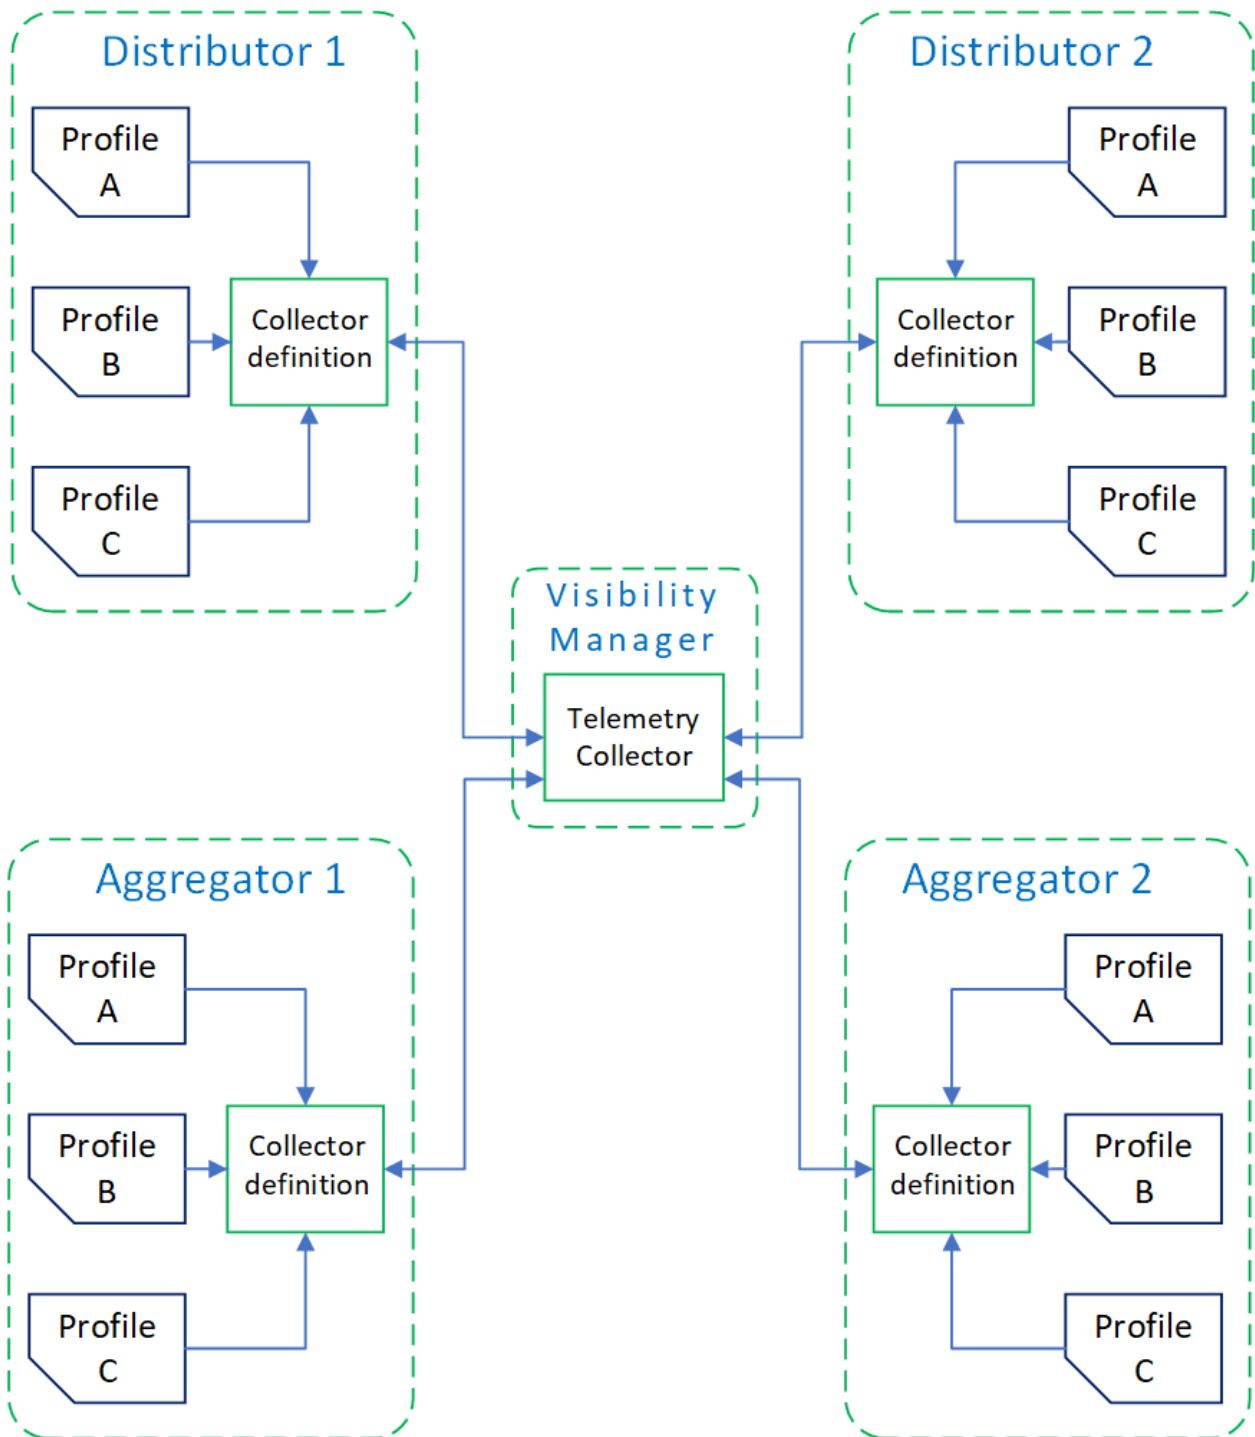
Distributor 1

Profile A

Profile B

Collector definition

Profile C

Distributor 2

Profile A

Collector definition

Profile B

Profile C

Visibility Manager

Telemetry Collector

Aggregator 1

Profile A

Profile B

Collector definition

Profile C

Aggregator 2

Profile A

Collector definition

Profile B

Profile C